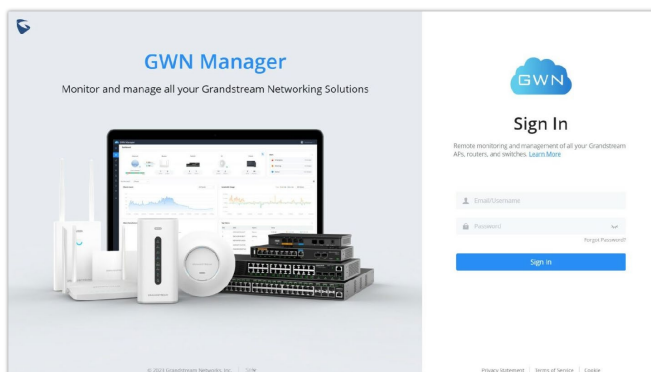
GWN Manager

Monitor and manage all your Grandstream Networking Solutions

GWN

Sign In

Remote monitoring and management of all your Grandstream APs, routers, and switches. Learn More

Email/Username

Password

Forgot Password?

Sign In

© 2023 Grandstream Networks, Inc. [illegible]

Privacy Statement | Terms of Service | Cookie